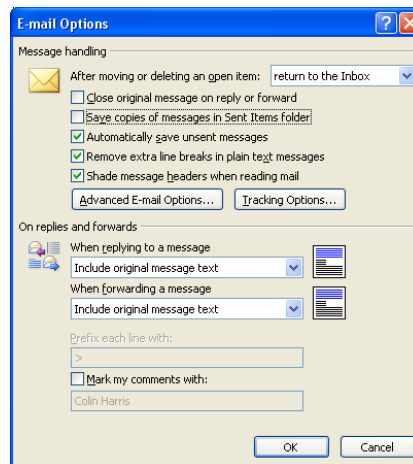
E-mail Options

Message handling

After moving or deleting an open item: return to the Inbox

Close original message on reply or forward

Save copies of messages in Sent Items folder

Automatically save unsent messages

Remove extra line breaks in plain text messages

Shade message headers when reading mail

Advanced E-mail Options...

Tracking Options...

On replies and forwards

When replying to a message

Include original message text

When forwarding a message

Include original message text

Prefix each line with:

>

Mark my comments with:

Colin Harris

OK

Cancel